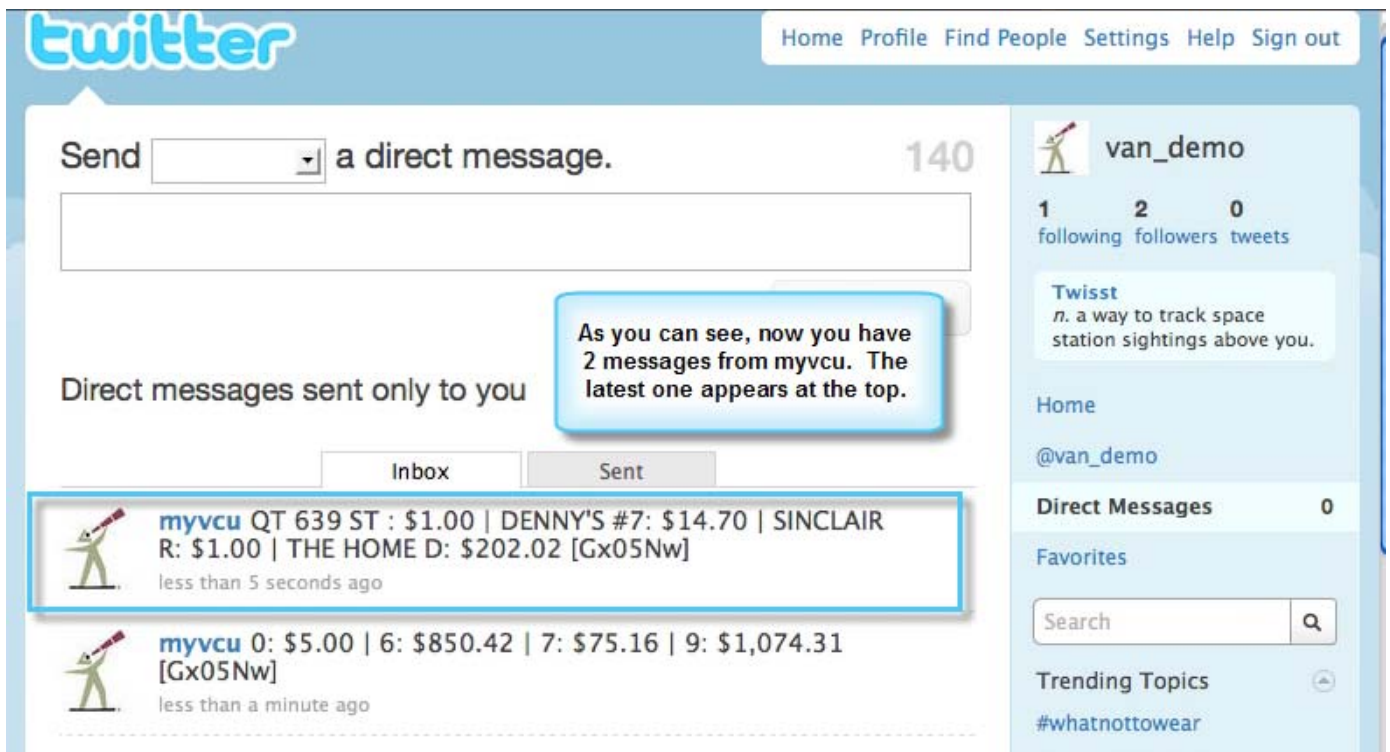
twitter

Home Profile Find People Settings Help Sign out

Send a direct message. 140

As you can see, now you have 2 messages from myvcu. The latest one appears at the top.

Direct messages sent only to you

Inbox Sent

myvcu QT 639 ST : $1.00 | DENNY'S #7: $14.70 | SINCLAIR R: $1.00 | THE HOME D: $202.02 [Gx05Nw]
less than 5 seconds ago

myvcu 0: $5.00 | 6: $850.42 | 7: $75.16 | 9: $1,074.31 [Gx05Nw]
less than a minute ago

van_demo

1 following 2 followers 0 tweets

Twisst
n. a way to track space station sightings above you.

Home

@van_demo

Direct Messages 0

Favorites

Search

Trending Topics

#whatnottowear